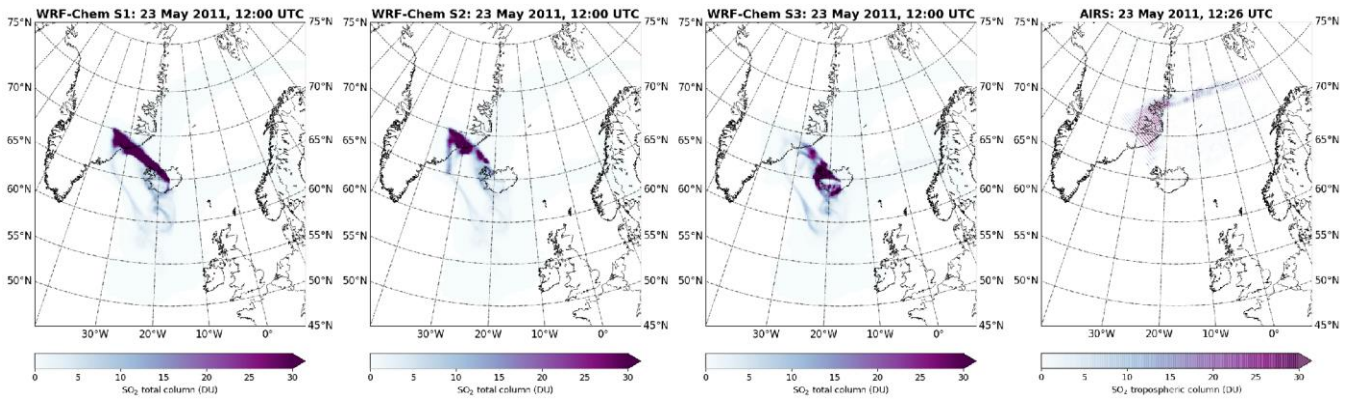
WRF-Chem S1: 23 May 2011, 12:00 UTC

75°N 75°N
70°N 70°N
65°N 65°N
60°N 60°N
55°N 55°N
50°N 50°N
45°N
30°W 20°W 10°W 0°

0 5 10 15 20 25 30
$SO_2$ total column (DU)

WRF-Chem S2: 23 May 2011, 12:00 UTC

75°N 75°N
70°N 70°N
65°N 65°N
60°N 60°N
55°N 55°N
50°N 50°N
45°N
30°W 20°W 10°W 0°

0 5 10 15 20 25 30
$SO_2$ total column (DU)

WRF-Chem S3: 23 May 2011, 12:00 UTC

75°N 75°N
70°N 70°N
65°N 65°N
60°N 60°N
55°N 55°N
50°N 50°N
45°N
30°W 20°W 10°W 0°

0 5 10 15 20 25 30
$SO_2$ total column (DU)

AIRS: 23 May 2011, 12:26 UTC

75°N 75°N
70°N 70°N
65°N 65°N
60°N 60°N
55°N 55°N
50°N 50°N
45°N
30°W 20°W 10°W 0°

0 5 10 15 20 25 30
$SO_2$ tropospheric column (DU)